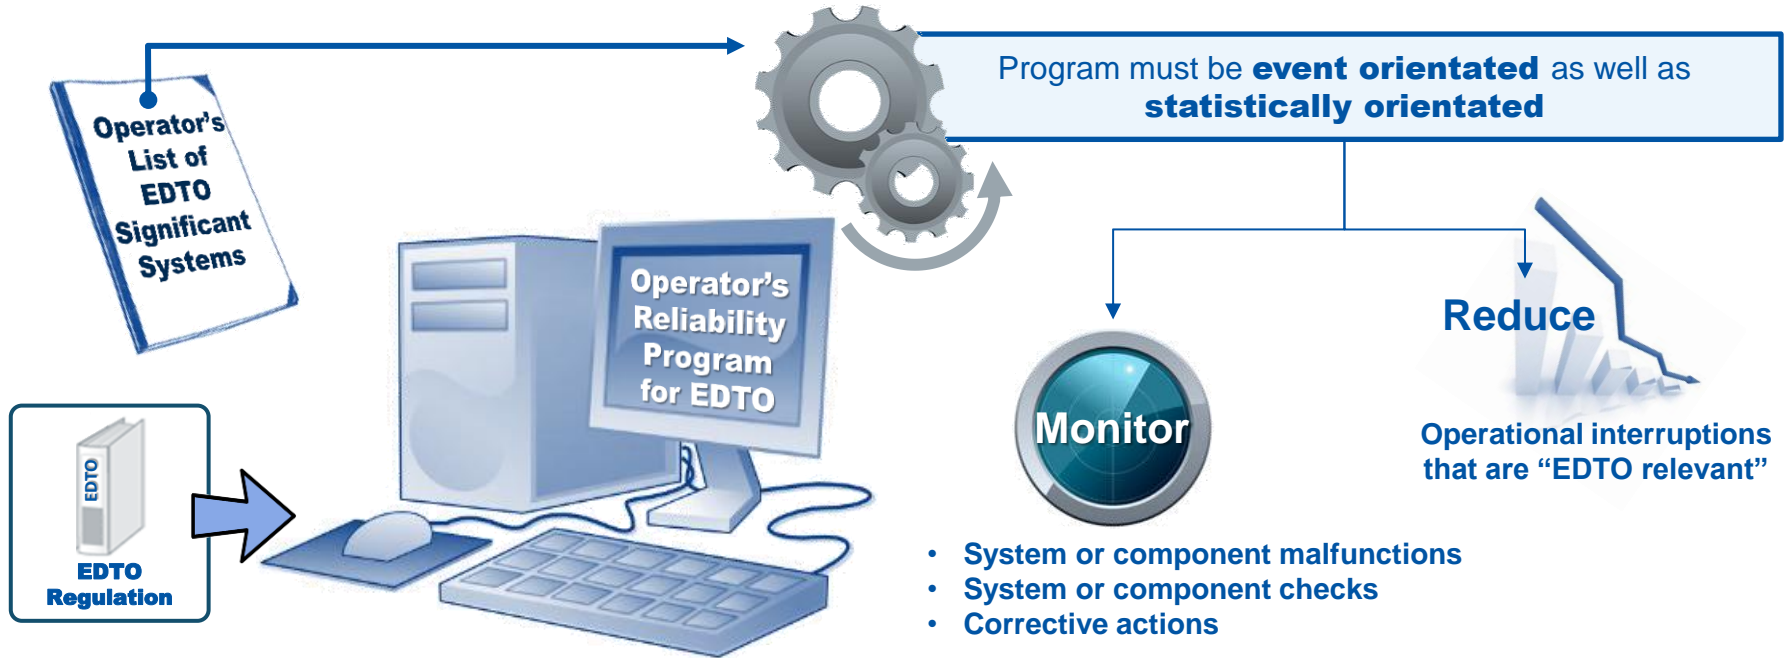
Operator's List of EDTO Significant Systems

Program must be **event orientated** as well as **statistically orientated**

Operator's Reliability Program for EDTO

EDTO

EDTO Regulation

Monitor

Reduce

Operational interruptions that are “EDTO relevant”

- System or component malfunctions
- System or component checks
- Corrective actions